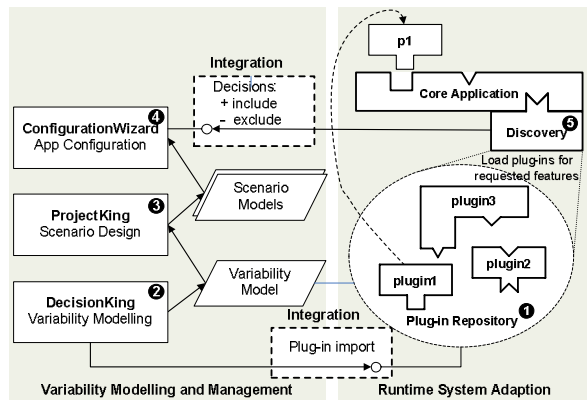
p1

Integration

Decisions:
+ include
- exclude

Core Application

ConfigurationWizard 4
App Configuration

Discovery 5

Load plug-ins for requested features

Scenario Models

ProjectKing 3
Scenario Design

plugin3

Variability Model

plugin1

plugin2

DecisionKing 2
Variability Modelling

Plug-in Repository 1

Integration

Plug-in import

Variability Modelling and Management

Runtime System Adaption